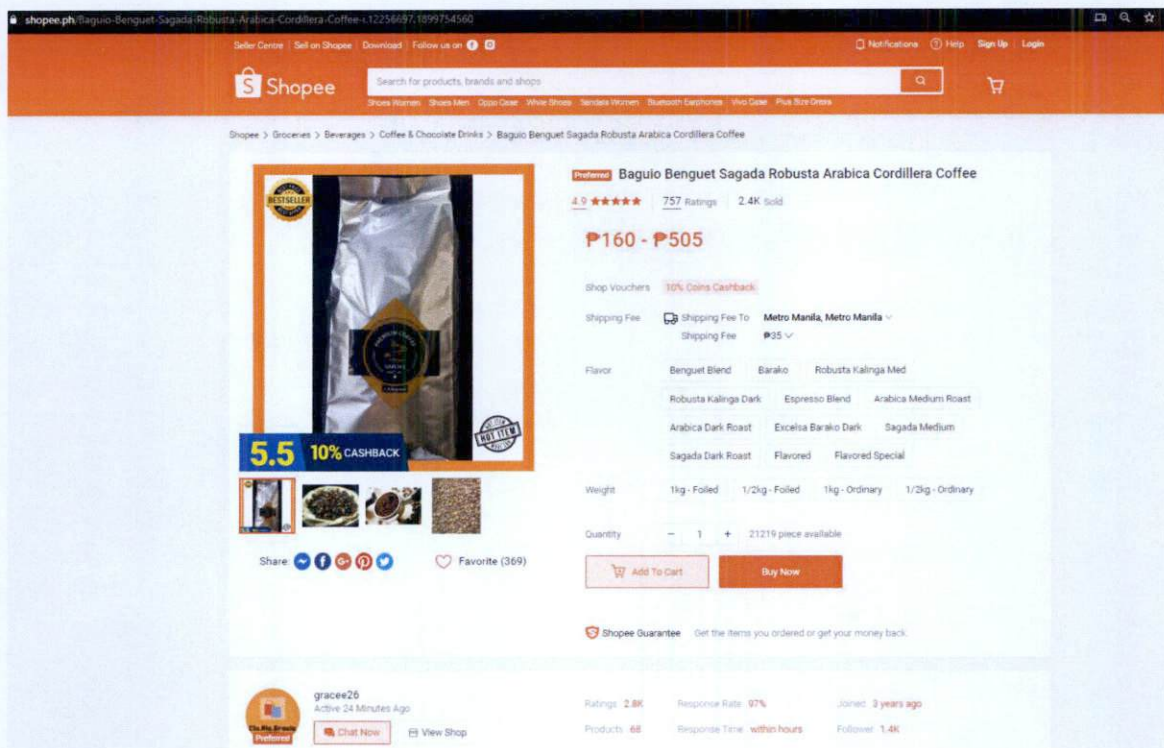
shopee.ph/Baguio-Benguet-Sagada-Robusta-Arabica-Cordillera-Coffee-i.12256697.1899754560

Seller Centre | Sell on Shopee | Download | Follow us on

Notifications | Help | Sign Up | Login

Shopee

Search for products, brands and shops

Shoes Women Shoes Men Oppo Case White Shoes Sandals Women Bluetooth Earphones Vivo Case Plus Size Dress

Shopee > Groceries > Beverages > Coffee & Chocolate Drinks > Baguio Benguet Sagada Robusta Arabica Cordillera Coffee

BESTSELLER

HOT ITEM

5.5 10% CASHBACK

Share

Favorite (369)

Preferred Baguio Benguet Sagada Robusta Arabica Cordillera Coffee

4.9 757 Ratings 2.4K Sold

₱160 - ₱505

Shop Vouchers 10% Coins Cashback

Shipping Fee Shipping Fee To Metro Manila, Metro Manila
Shipping Fee ₱35

Flavor Benguet Blend Barako Robusta Kalinga Med
Robusta Kalinga Dark Espresso Blend Arabica Medium Roast
Arabica Dark Roast Excelsa Barako Dark Sagada Medium
Sagada Dark Roast Flavored Flavored Special

Weight 1kg - Foiled 1/2kg - Foiled 1kg - Ordinary 1/2kg - Ordinary

Quantity − 1 + 21219 piece available

Add To Cart Buy Now

Shopee Guarantee Get the items you ordered or get your money back.

Preferred

gracee26
Active 24 Minutes Ago

Chat Now View Shop

Ratings 2.8K Response Rate 97% Joined 3 years ago
Products 68 Response Time within hours Follower 1.4K